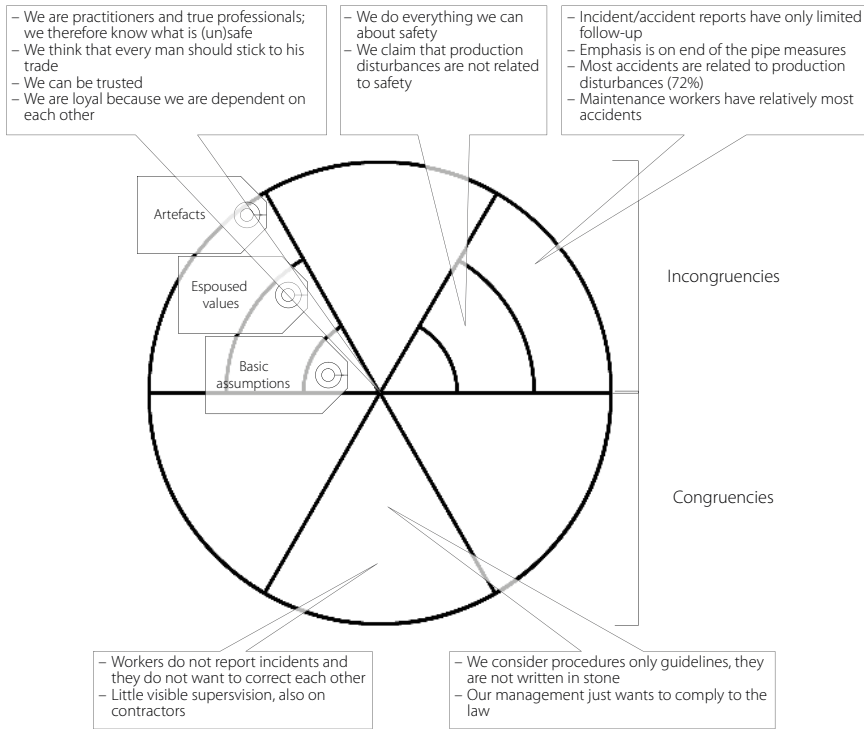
– We are practitioners and true professionals; we therefore know what is (un)safe
– We think that every man should stick to his trade
– We can be trusted
– We are loyal because we are dependent on each other

– We do everything we can about safety
– We claim that production disturbances are not related to safety

– Incident/accident reports have only limited follow-up
– Emphasis is on end of the pipe measures
– Most accidents are related to production disturbances (72%)
– Maintenance workers have relatively most accidents

Artefacts

Espoused values

Basic assumptions

Incongruencies

Congruencies

– Workers do not report incidents and they do not want to correct each other
– Little visible supervision, also on contractors

– We consider procedures only guidelines, they are not written in stone
– Our management just wants to comply to the law